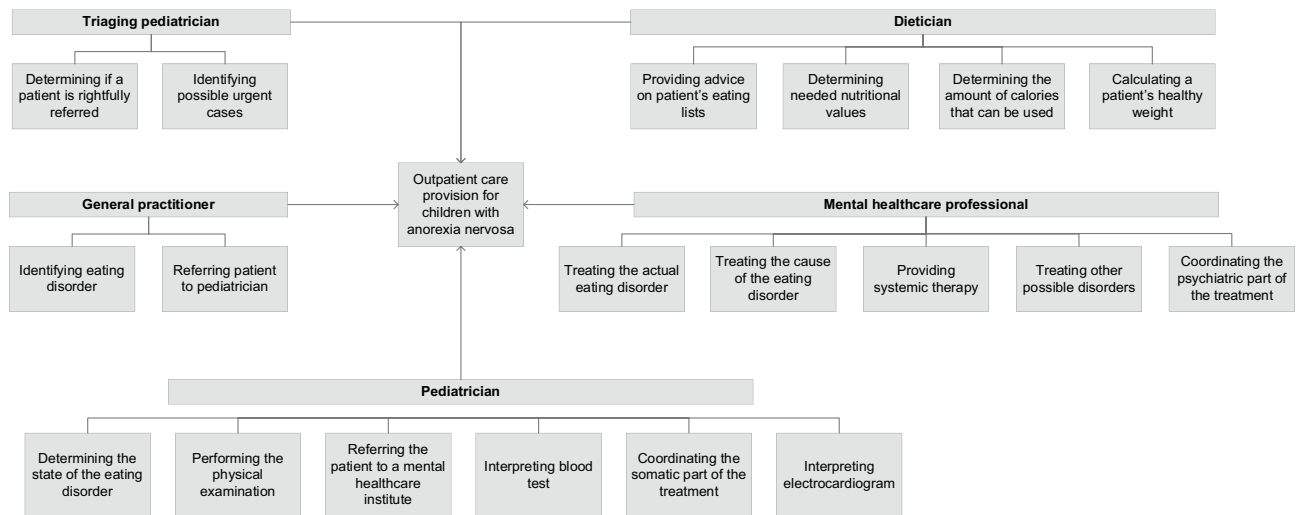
Triaging pediatrician

Determining if a patient is rightfully referred

Identifying possible urgent cases

Dietician

Providing advice on patient's eating lists

Determining needed nutritional values

Determining the amount of calories that can be used

Calculating a patient's healthy weight

Outpatient care provision for children with anorexia nervosa

General practitioner

Identifying eating disorder

Referring patient to pediatrician

Mental healthcare professional

Treating the actual eating disorder

Treating the cause of the eating disorder

Providing systemic therapy

Treating other possible disorders

Coordinating the psychiatric part of the treatment

Pediatrician

Determining the state of the eating disorder

Performing the physical examination

Referring the patient to a mental healthcare institute

Interpreting blood test

Coordinating the somatic part of the treatment

Interpreting electrocardiogram